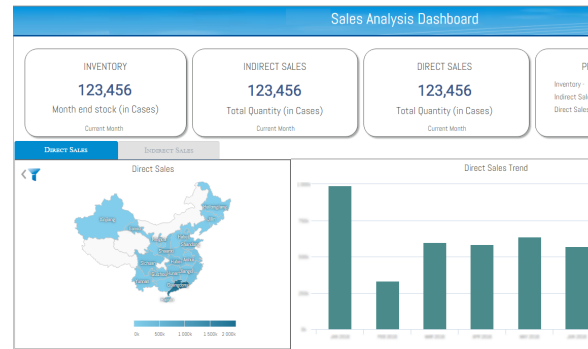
Sales Analysis Dashboard

INVENTORY
123,456
Month end stock (in Cases)
Current Month

INDIRECT SALES
123,456
Total Quantity (in Cases)
Current Month

DIRECT SALES
123,456
Total Quantity (in Cases)
Current Month

P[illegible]
Inventory
Indirect Sal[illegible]
Direct Sale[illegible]

Direct Sales
Indirect Sales

Direct Sales

0k 500k 1,000k 1,500k 2,000k

Direct Sales Trend